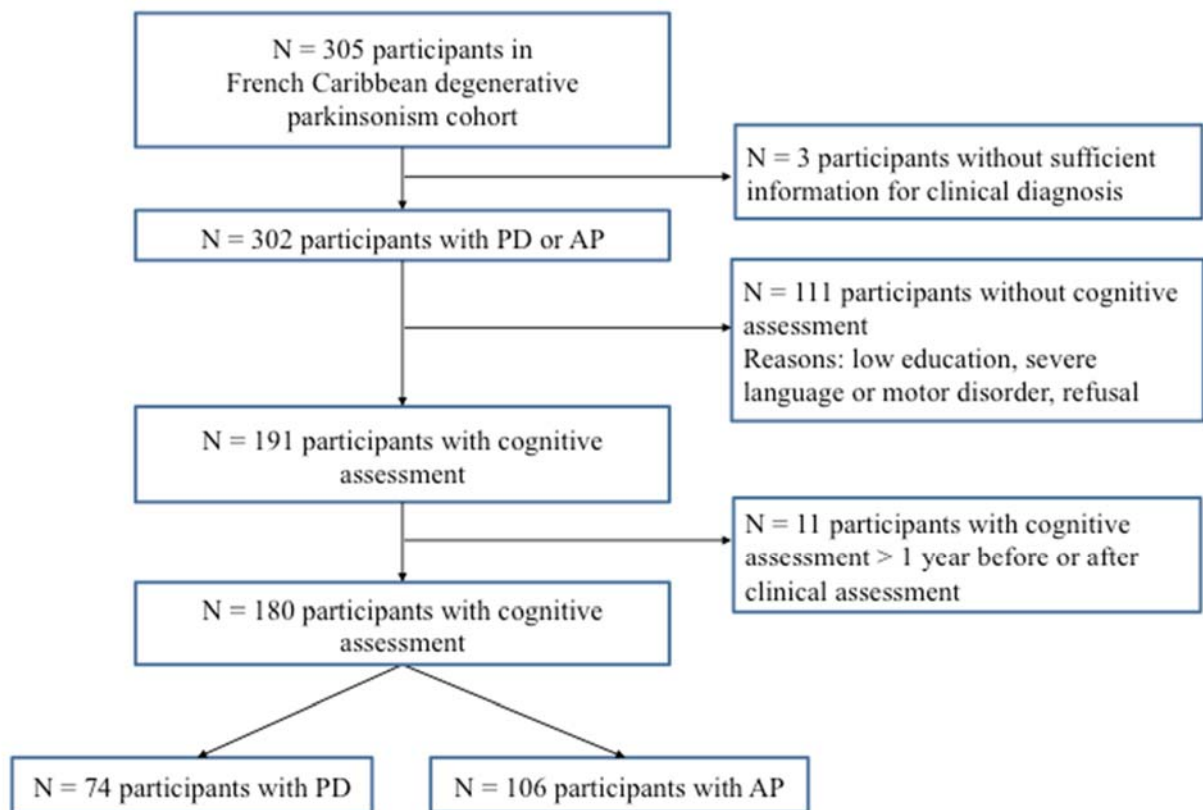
N = 305 participants in French Caribbean degenerative parkinsonism cohort

N = 3 participants without sufficient information for clinical diagnosis

N = 302 participants with PD or AP

N = 111 participants without cognitive assessment
Reasons: low education, severe language or motor disorder, refusal

N = 191 participants with cognitive assessment

N = 11 participants with cognitive assessment > 1 year before or after clinical assessment

N = 180 participants with cognitive assessment

N = 74 participants with PD

N = 106 participants with AP